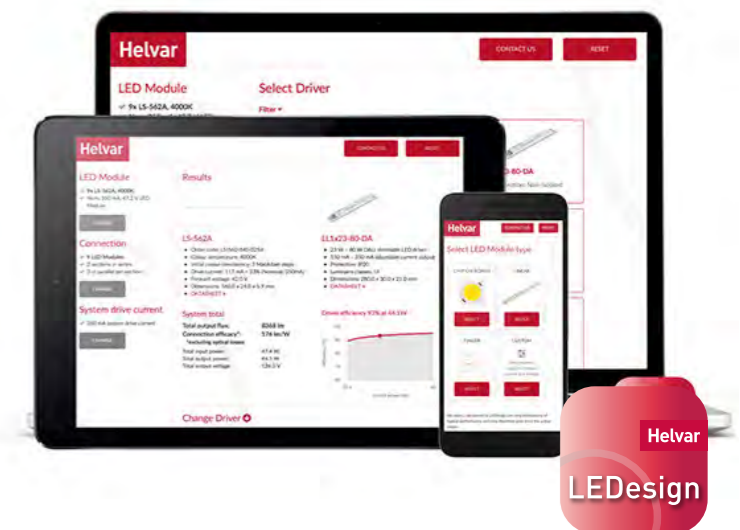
Helvar

CONTACT US

RESET

LED Module

9x LS-562A, 4000K

Select Driver

Filter

Helvar

LED Module

Connection

System drive current

CHANGE

CHANGE

CHANGE

Results

LS-562A

LL1x23-80-DA

DATASHEET

DATASHEET

System total

Total output flux:

8068 lm

Connection efficacy*:

176 lm/W

*excluding optical losses

Total input power:

Total output power:

Total output voltage:

Driver efficiency

Change Driver

Helvar

Select LED Module type

SELECT

SELECT

SELECT

SELECT

Helvar

LEDesign